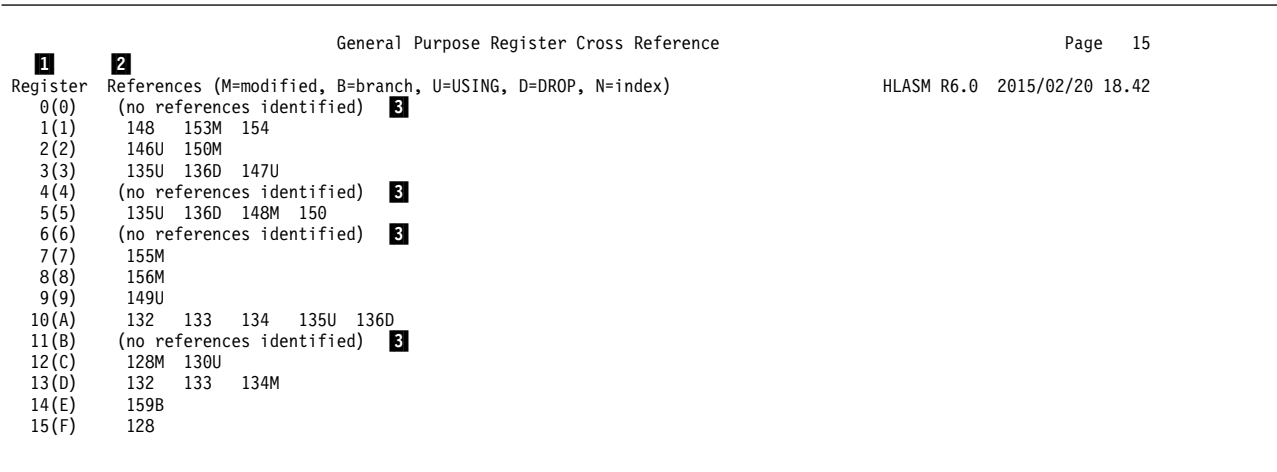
General Purpose Register Cross Reference Page 15

1 2

Register References (M=modified, B=branch, U=USING, D=DROP, N=index) HLASM R6.0 2015/02/20 18.42

0(0) (no references identified) 3
1(1) 148 153M 154
2(2) 146U 150M
3(3) 135U 136D 147U
4(4) (no references identified) 3
5(5) 135U 136D 148M 150
6(6) (no references identified) 3
7(7) 155M
8(8) 156M
9(9) 149U
10(A) 132 133 134 135U 136D
11(B) (no references identified) 3
12(C) 128M 130U
13(D) 132 133 134M
14(E) 159B
15(F) 128